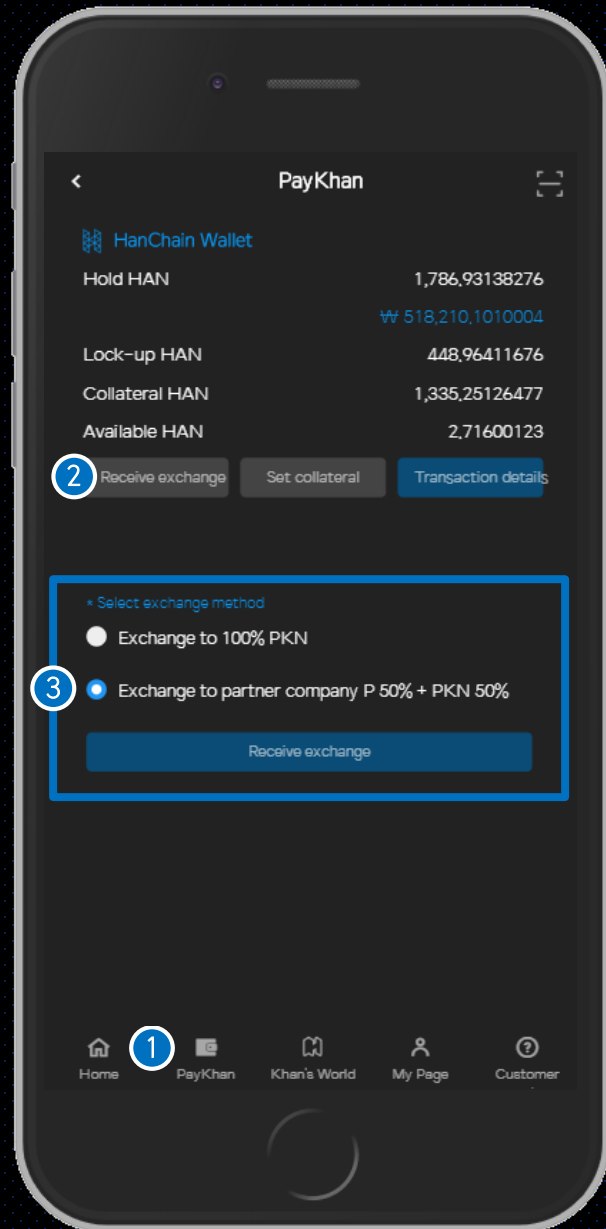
<

PayKhan

HanChain Wallet

Hold HAN 1,786,93138276

₩ 518,210,1010004

Lock-up HAN 448,96411676

Collateral HAN 1,335,25126477

Available HAN 2,71600123

2 Receive exchange

Set collateral

Transaction details

* Select exchange method

Exchange to 100% PKN

3 Exchange to partner company P 50% + PKN 50%

Receive exchange

Home

1 PayKhan

Khan's World

My Page

Customer